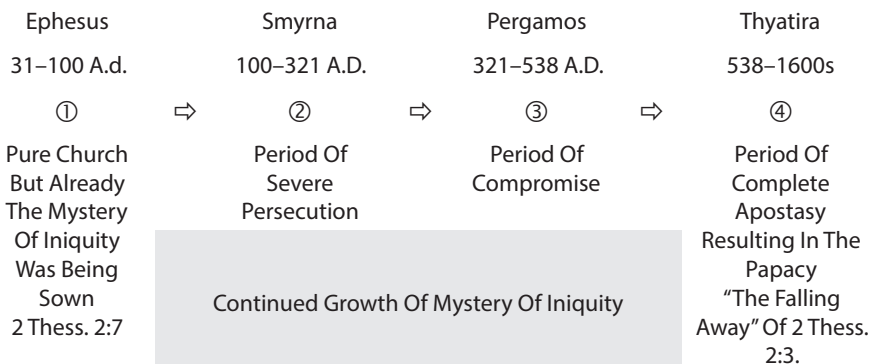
| Ephesus | | Smyrna | | Pergamos | | Thyatira |
|---|---|---|---|---|---|---|
| 31–100 A.d. | | 100–321 A.D. | | 321–538 A.D. | | 538–1600s |
| ① | ⇨ | ② | ⇨ | ③ | ⇨ | ④ |
| Pure Church But Already The Mystery Of Iniquity Was Being Sown 2 Thess. 2:7 | | Period Of Severe Persecution | | Period Of Compromise | | Period Of Complete Apostasy Resulting In The Papacy "The Falling Away" Of 2 Thess. 2:3. |

Continued Growth Of Mystery Of Iniquity